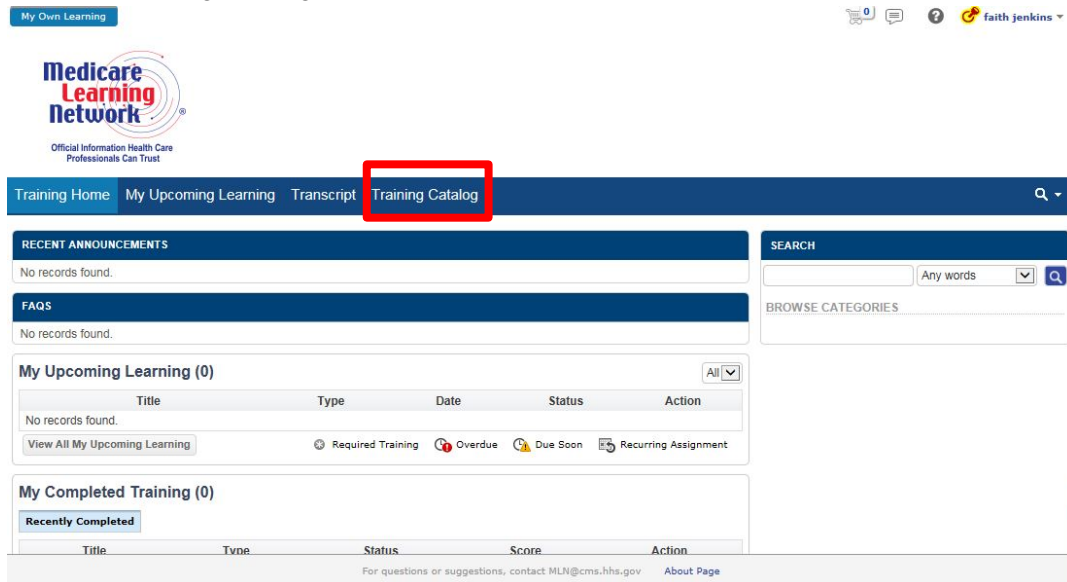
My Own Learning

0 faith jenkins

Medicare Learning Network®
Official Information Health Care Professionals Can Trust

Training Home My Upcoming Learning Transcript Training Catalog

RECENT ANNOUNCEMENTS
No records found.

FAQS
No records found.

My Upcoming Learning (0)
All

| Title | Type | Date | Status | Action |
|---|---|---|---|---|
| No records found. | | | | |

View All My Upcoming Learning
Required Training Overdue Due Soon Recurring Assignment

My Completed Training (0)
Recently Completed

| Title | Type | Status | Score | Action |
|---|---|---|---|---|

SEARCH
Any words
BROWSE CATEGORIES

For questions or suggestions, contact MLN@cms.hhs.gov About Page